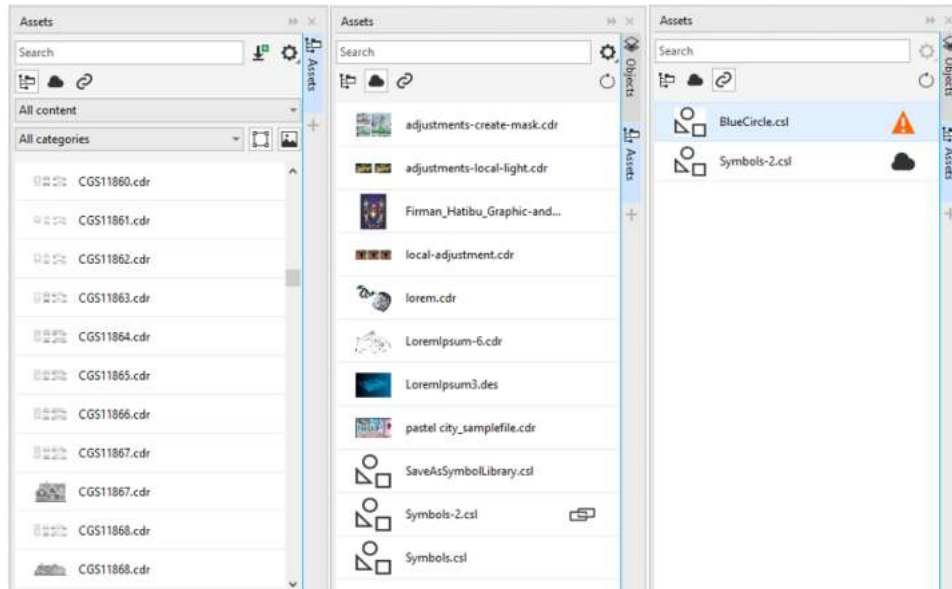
Assets

Search

Assets

All content

All categories

CGS11860.cdr

CGS11861.cdr

CGS11862.cdr

CGS11863.cdr

CGS11864.cdr

CGS11865.cdr

CGS11866.cdr

CGS11867.cdr

CGS11867.cdr

CGS11868.cdr

CGS11868.cdr

Assets

Search

Objects

Assets

adjustments-create-mask.cdr

adjustments-local-light.cdr

Firman_Hatibu_Graphic-and...

local-adjustment.cdr

lorem.cdr

LoremIpsum-6.cdr

LoremIpsum3.des

pastel city_samplefile.cdr

SaveAsSymbolLibrary.csl

Symbols-2.csl

Symbols.csl

Assets

Search

Objects

Assets

BlueCircle.csl

Symbols-2.csl